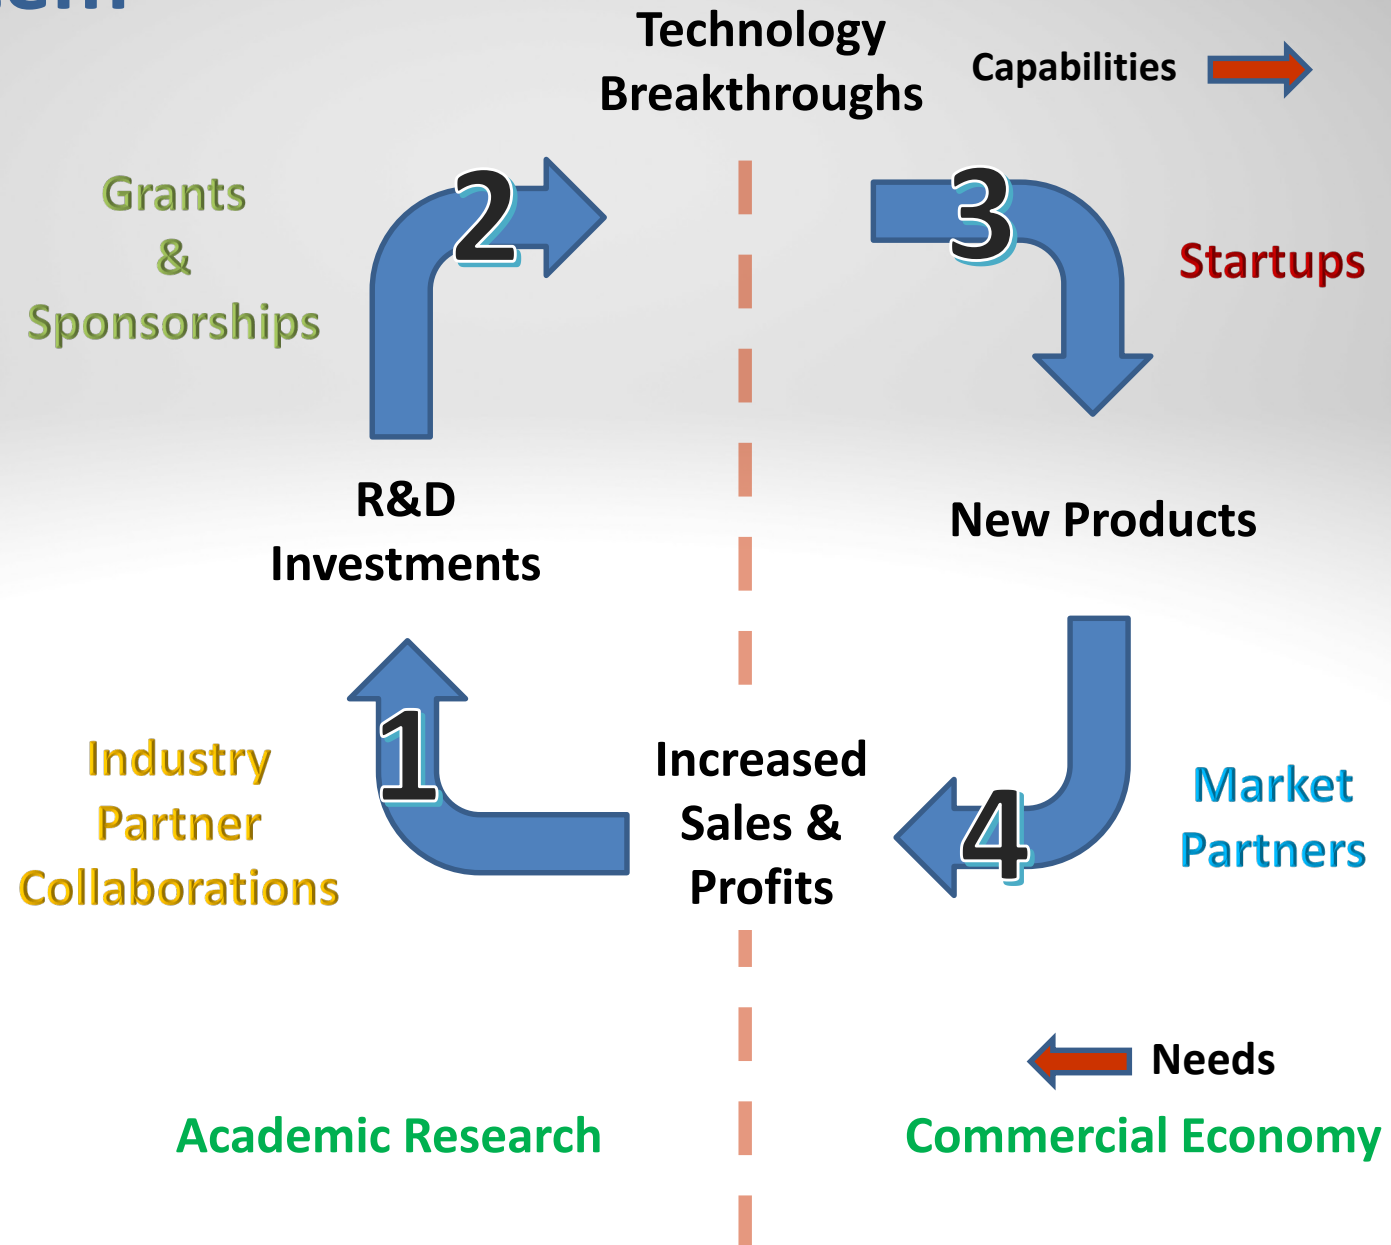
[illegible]

Technology Breakthroughs

Capabilities

Grants & Sponsorships

2

3

Startups

R&D Investments

New Products

1

Industry Partner Collaborations

Increased Sales & Profits

4

Market Partners

Needs

Academic Research

Commercial Economy